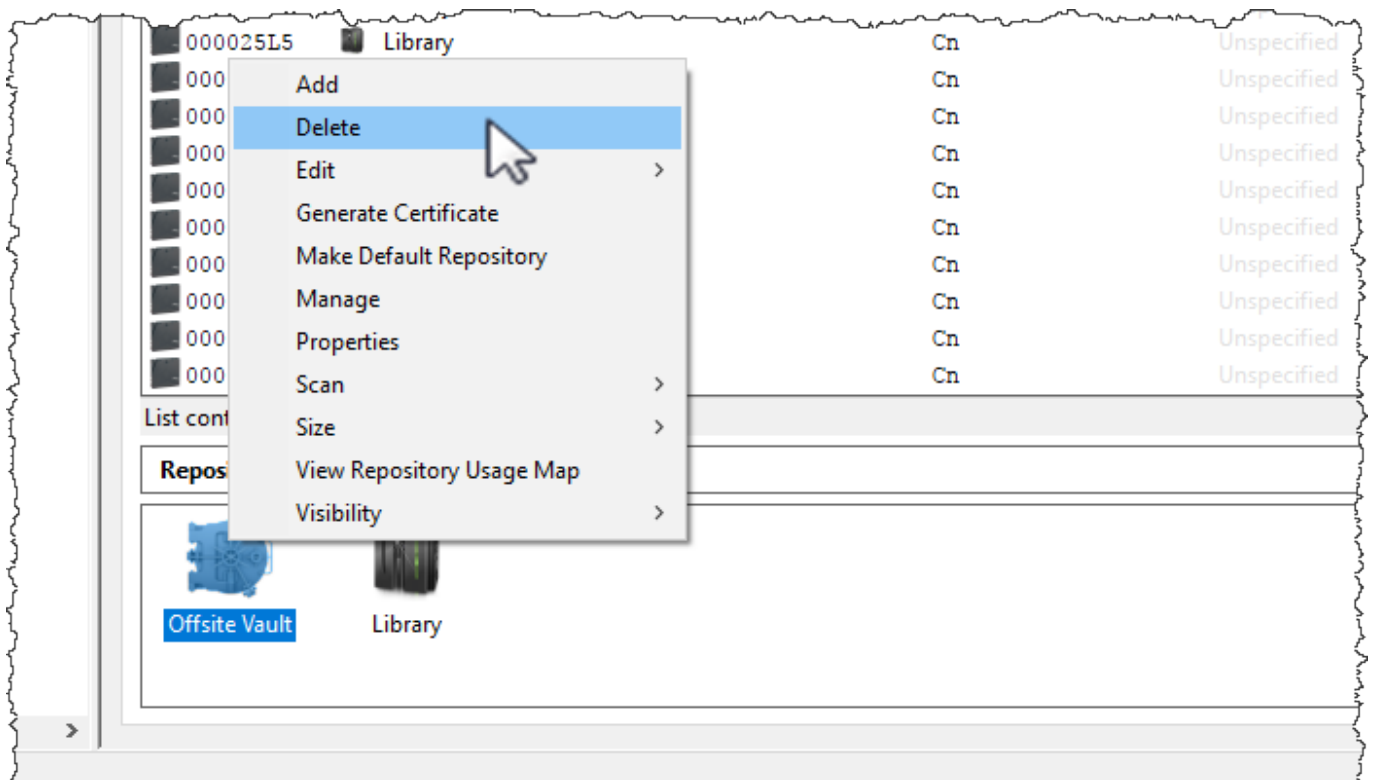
000025L5 Library Cn Unspecified
000 Cn Unspecified
000 Cn Unspecified
000 Cn Unspecified
000 Cn Unspecified
000 Cn Unspecified
000 Cn Unspecified
000 Cn Unspecified
000 Cn Unspecified
000 Cn Unspecified

Add
Delete
Edit >
Generate Certificate
Make Default Repository
Manage
Properties
Scan >
Size >
View Repository Usage Map
Visibility >

List cont

Reposi

Offsite Vault
Library

>